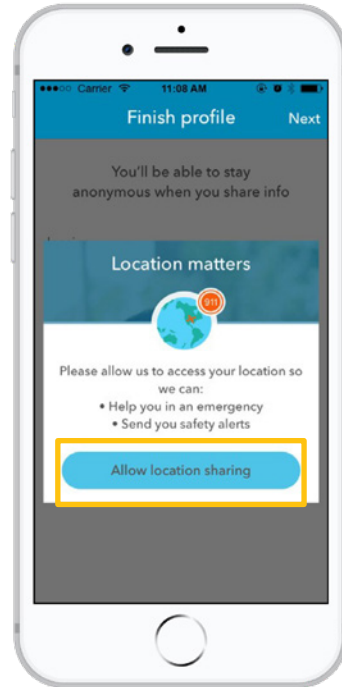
●●●○○ Carrier 11:08 AM

Finish profile Next

You'll be able to stay anonymous when you share info

Location matters

911

Please allow us to access your location so we can:
• Help you in an emergency
• Send you safety alerts

Allow location sharing